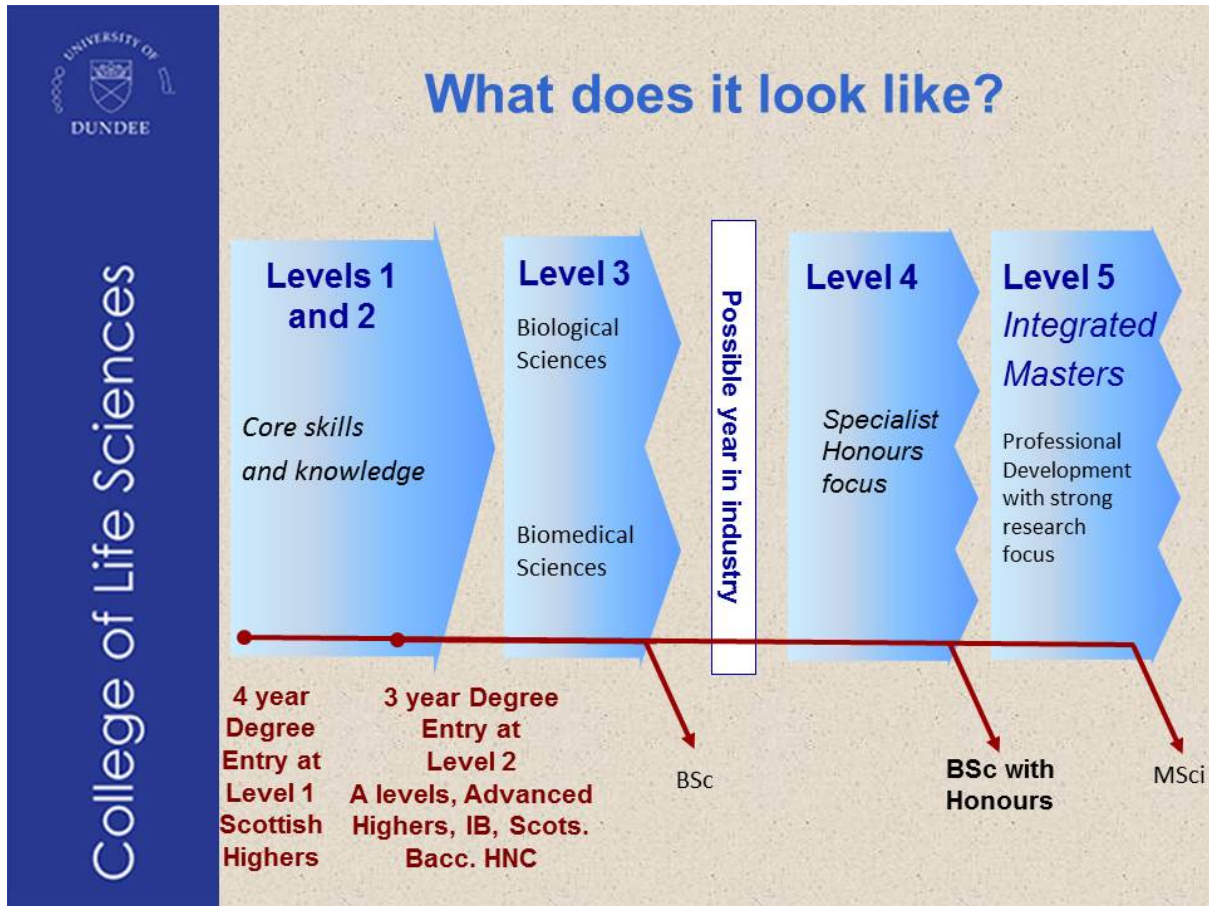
UNIVERSITY OF DUNDEE

College of Life Sciences

What does it look like?

Levels 1 and 2

Core skills and knowledge

Level 3

Biological Sciences

Biomedical Sciences

Possible year in industry

Level 4

Specialist Honours focus

Level 5

Integrated Masters

Professional Development with strong research focus

4 year Degree Entry at Level 1 Scottish Highers

3 year Degree Entry at Level 2 A levels, Advanced Highers, IB, Scots. Bacc. HNC

BSc

BSc with Honours

MSci